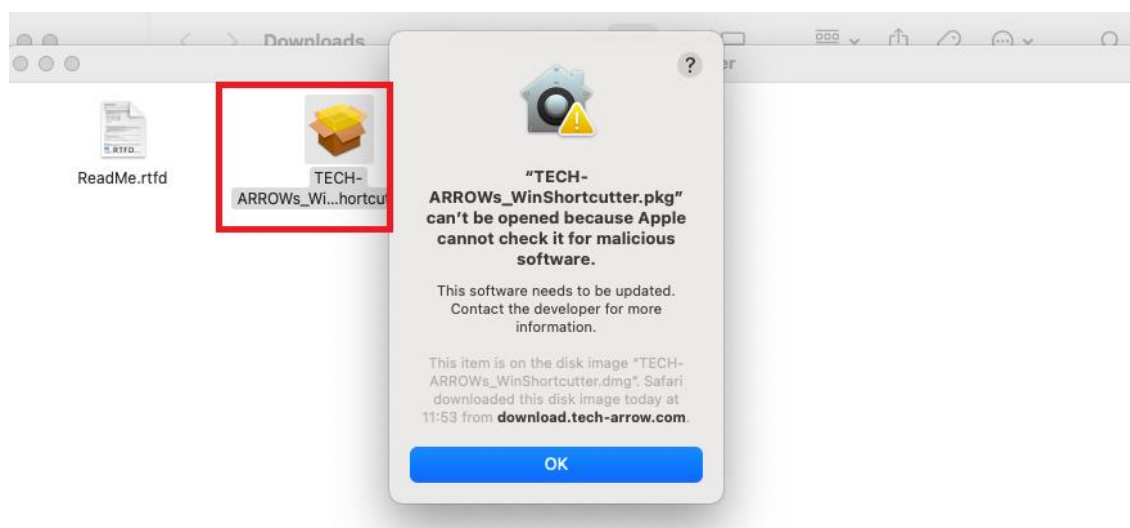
Downloads

RTFD

ReadMe.rtfd

TECH-ARROWs_Wi...hortcut

?

"TECH-ARROWs_WinShortcutter.pkg" can't be opened because Apple cannot check it for malicious software.

This software needs to be updated. Contact the developer for more information.

This item is on the disk image "TECH-ARROWs_WinShortcutter.dmg". Safari downloaded this disk image today at 11:53 from **download.tech-arrow.com**.

OK